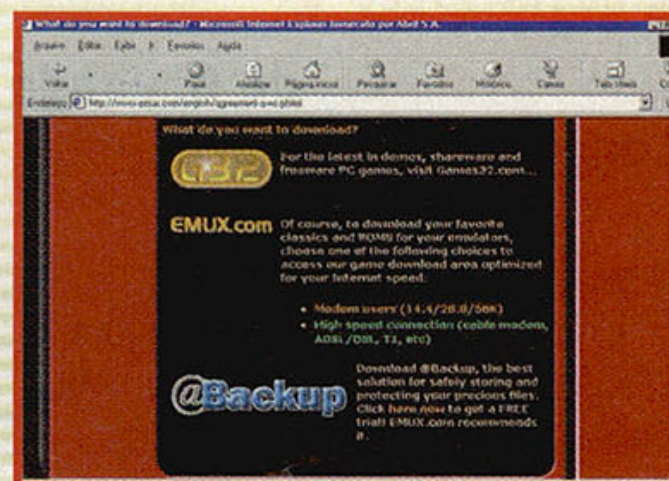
What do you want to download? - Microsoft Internet Explorer fornecido por Abril S.A.

Arquivo Editar Exibir Favoritos Ajuda

Voltar Parar Atualizar Página inicial Pesquisar Favoritos Histórico Canais Tela cheia

Endereço http://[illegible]

What do you want to download?

G32

For the latest in demos, shareware and freeware PC games, visit Games32.com...

EMUX.com

Of course, to download your favorite classics and ROMS for your emulators, choose one of the following choices to access our game download area optimized for your internet speed:

• Modem users (14.4/28.8/56K)

• High speed connection (cable modems, ADSL/DSL, T1, etc)

@Backup

Download @Backup, the best solution for safely storing and protecting your precious files. Click here now to get a FREE trial! EMUX.com recommends it.